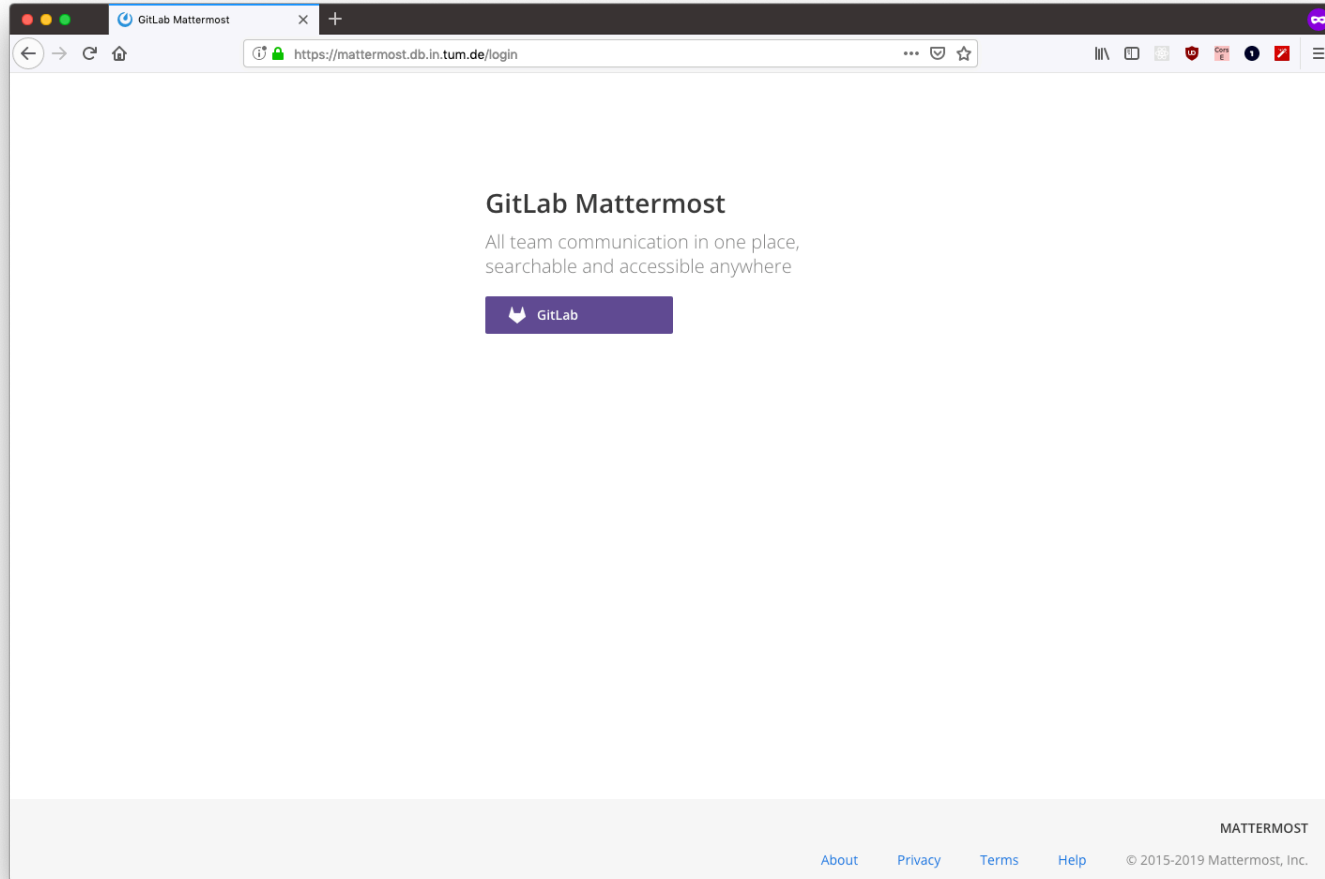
GitLab Mattermost

https://mattermost.db.in.tum.de/login

GitLab Mattermost

All team communication in one place, searchable and accessible anywhere

GitLab

MATTERMOST

About Privacy Terms Help © 2015-2019 Mattermost, Inc.